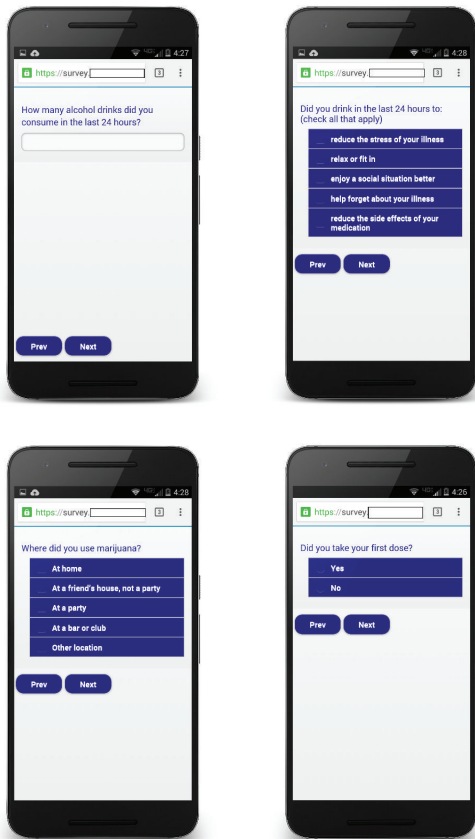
4:27

https://survey.

3

How many alcohol drinks did you consume in the last 24 hours?

Prev Next

4:28

https://survey.

3

Did you drink in the last 24 hours to: (check all that apply)

reduce the stress of your illness

relax or fit in

enjoy a social situation better

help forget about your illness

reduce the side effects of your medication

Prev Next

4:28

https://survey.

3

Where did you use marijuana?

At home

At a friend's house, not a party

At a party

At a bar or club

Other location

Prev Next

4:26

https://survey.

3

Did you take your first dose?

Yes

No

Prev Next